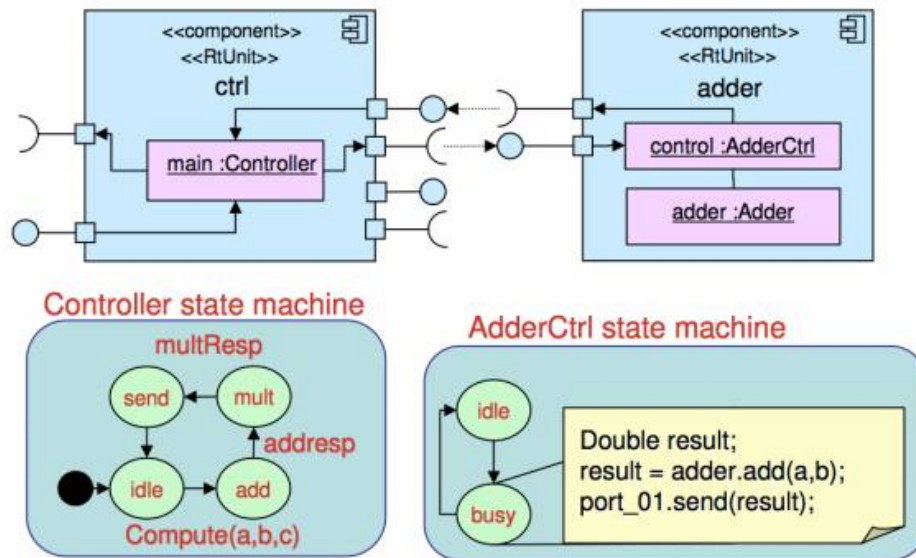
<<component>>
<<RtUnit>>
ctrl

main :Controller

<<component>>
<<RtUnit>>
adder

control :AdderCtrl

adder :Adder

Controller state machine

multResp

send

mult

addresp

idle

add

Compute(a,b,c)

AdderCtrl state machine

idle

busy

Double result;
result = adder.add(a,b);
port_01.send(result);